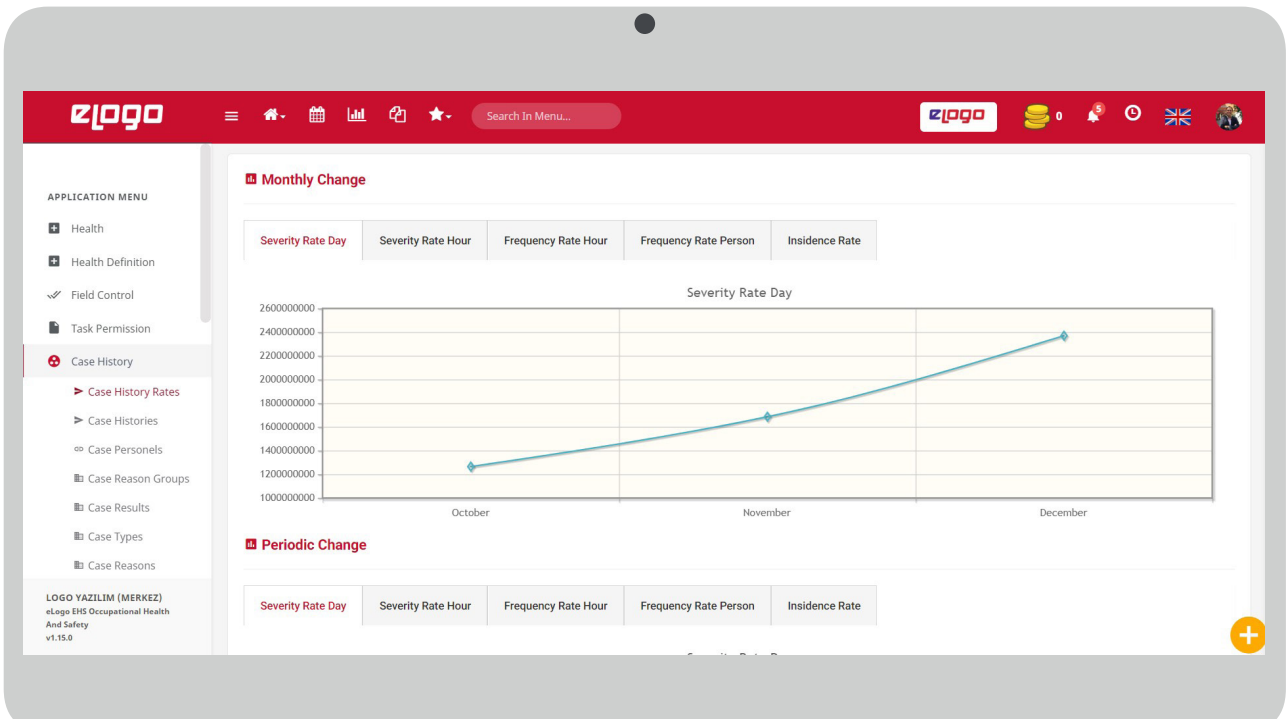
elogo

Search In Menu...

elogo

0

5

APPLICATION MENU

Health

Health Definition

Field Control

Task Permission

Case History

Case History Rates

Case Histories

Case Personels

Case Reason Groups

Case Results

Case Types

Case Reasons

LOGO YAZILIM (MERKEZ)
eLogo EHS Occupational Health And Safety
v1.15.0

Monthly Change

| Severity Rate Day | Severity Rate Hour | Frequency Rate Hour | Frequency Rate Person | Insidence Rate |
|---|---|---|---|---|

Severity Rate Day

2600000000
2400000000
2200000000
2000000000
1800000000
1600000000
1400000000
1200000000
1000000000

October November December

Periodic Change

| Severity Rate Day | Severity Rate Hour | Frequency Rate Hour | Frequency Rate Person | Insidence Rate |
|---|---|---|---|---|

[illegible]